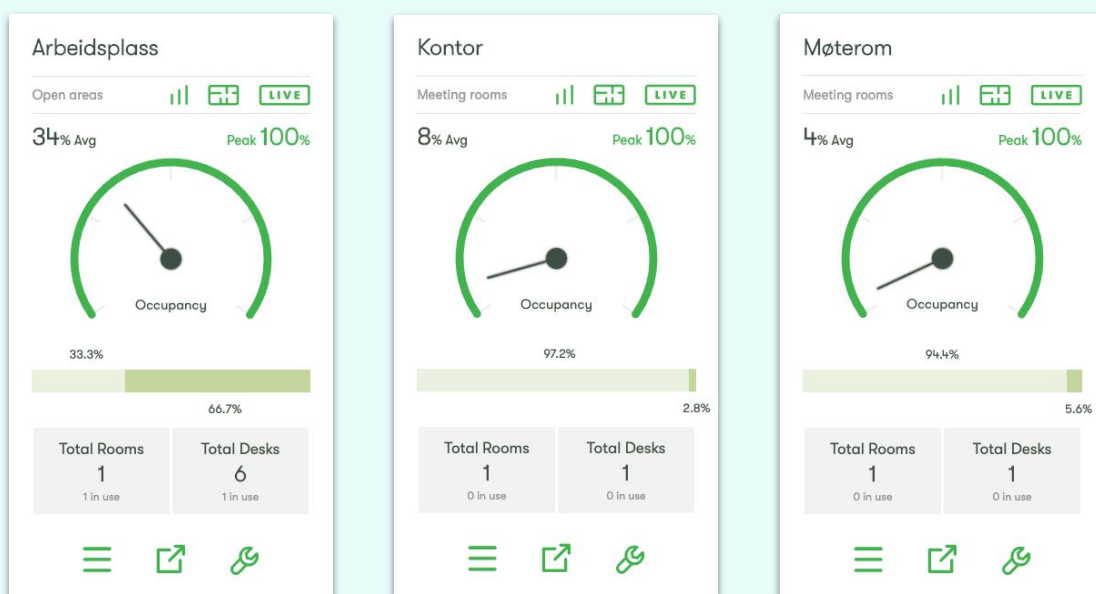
Arbeidsplass

Open areas LIVE

34% Avg Peak 100%

Occupancy

33.3%

66.7%

| Total Rooms | Total Desks |
|---|---|
| 1 | 6 |
| 1 in use | 1 in use |

Kontor

Meeting rooms LIVE

8% Avg Peak 100%

Occupancy

97.2%

2.8%

| Total Rooms | Total Desks |
|---|---|
| 1 | 1 |
| 0 in use | 0 in use |

Møterom

Meeting rooms LIVE

4% Avg Peak 100%

Occupancy

94.4%

5.6%

| Total Rooms | Total Desks |
|---|---|
| 1 | 1 |
| 0 in use | 0 in use |